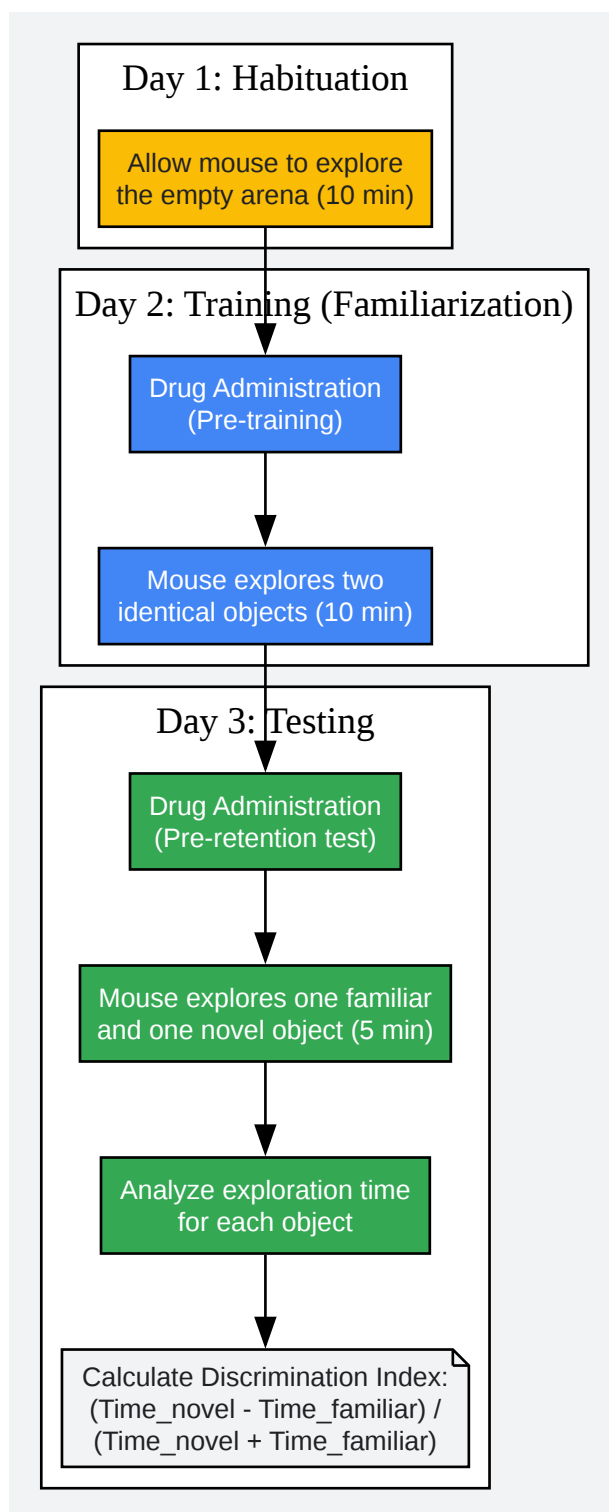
Day 1: Habituation

Allow mouse to explore the empty arena (10 min)

Day 2: Training (Familiarization)

Drug Administration (Pre-training)

Mouse explores two identical objects (10 min)

Day 3: Testing

Drug Administration (Pre-retention test)

Mouse explores one familiar and one novel object (5 min)

Analyze exploration time for each object

Calculate Discrimination Index: (Time_novel - Time_familiar) / (Time_novel + Time_familiar)